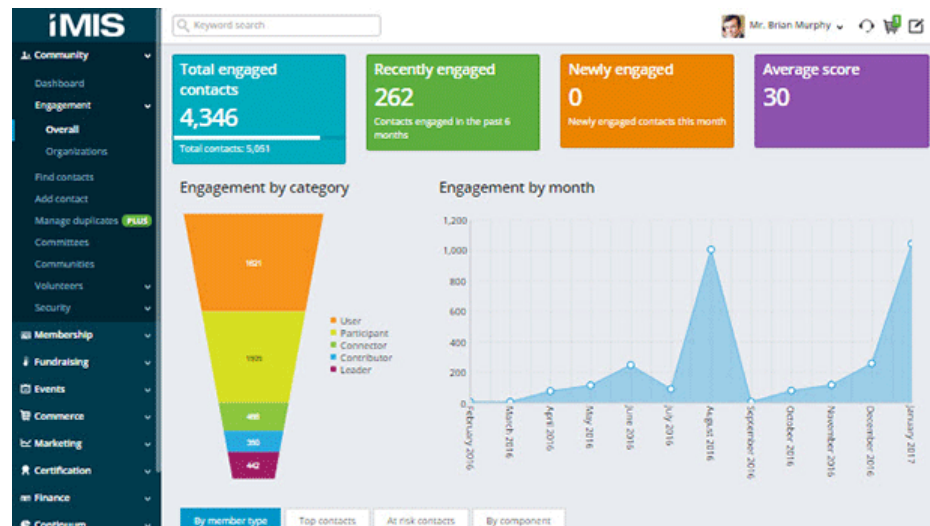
iMIS

Keyword search

Mr. Brian Murphy

Community
Dashboard
Engagement
Overall
Organizations
Find contacts
Add contact
Manage duplicates PLUS
Committees
Communities
Volunteers
Security
Membership
Fundraising
Events
Commerce
Marketing
Certification
Finance
Continuum

Total engaged contacts
4,346
Total contacts: 5,051

Recently engaged
262
Contacts engaged in the past 6 months

Newly engaged
0
Newly engaged contacts this month

Average score
30

Engagement by category

1621
1935
498
350
442

User
Participant
Connector
Contributor
Leader

Engagement by month

1,200
1,000
800
600
400
200
0

February 2016
March 2016
April 2016
May 2016
June 2016
July 2016
August 2016
September 2016
October 2016
November 2016
December 2016
January 2017

By member type
Top contacts
At risk contacts
By component